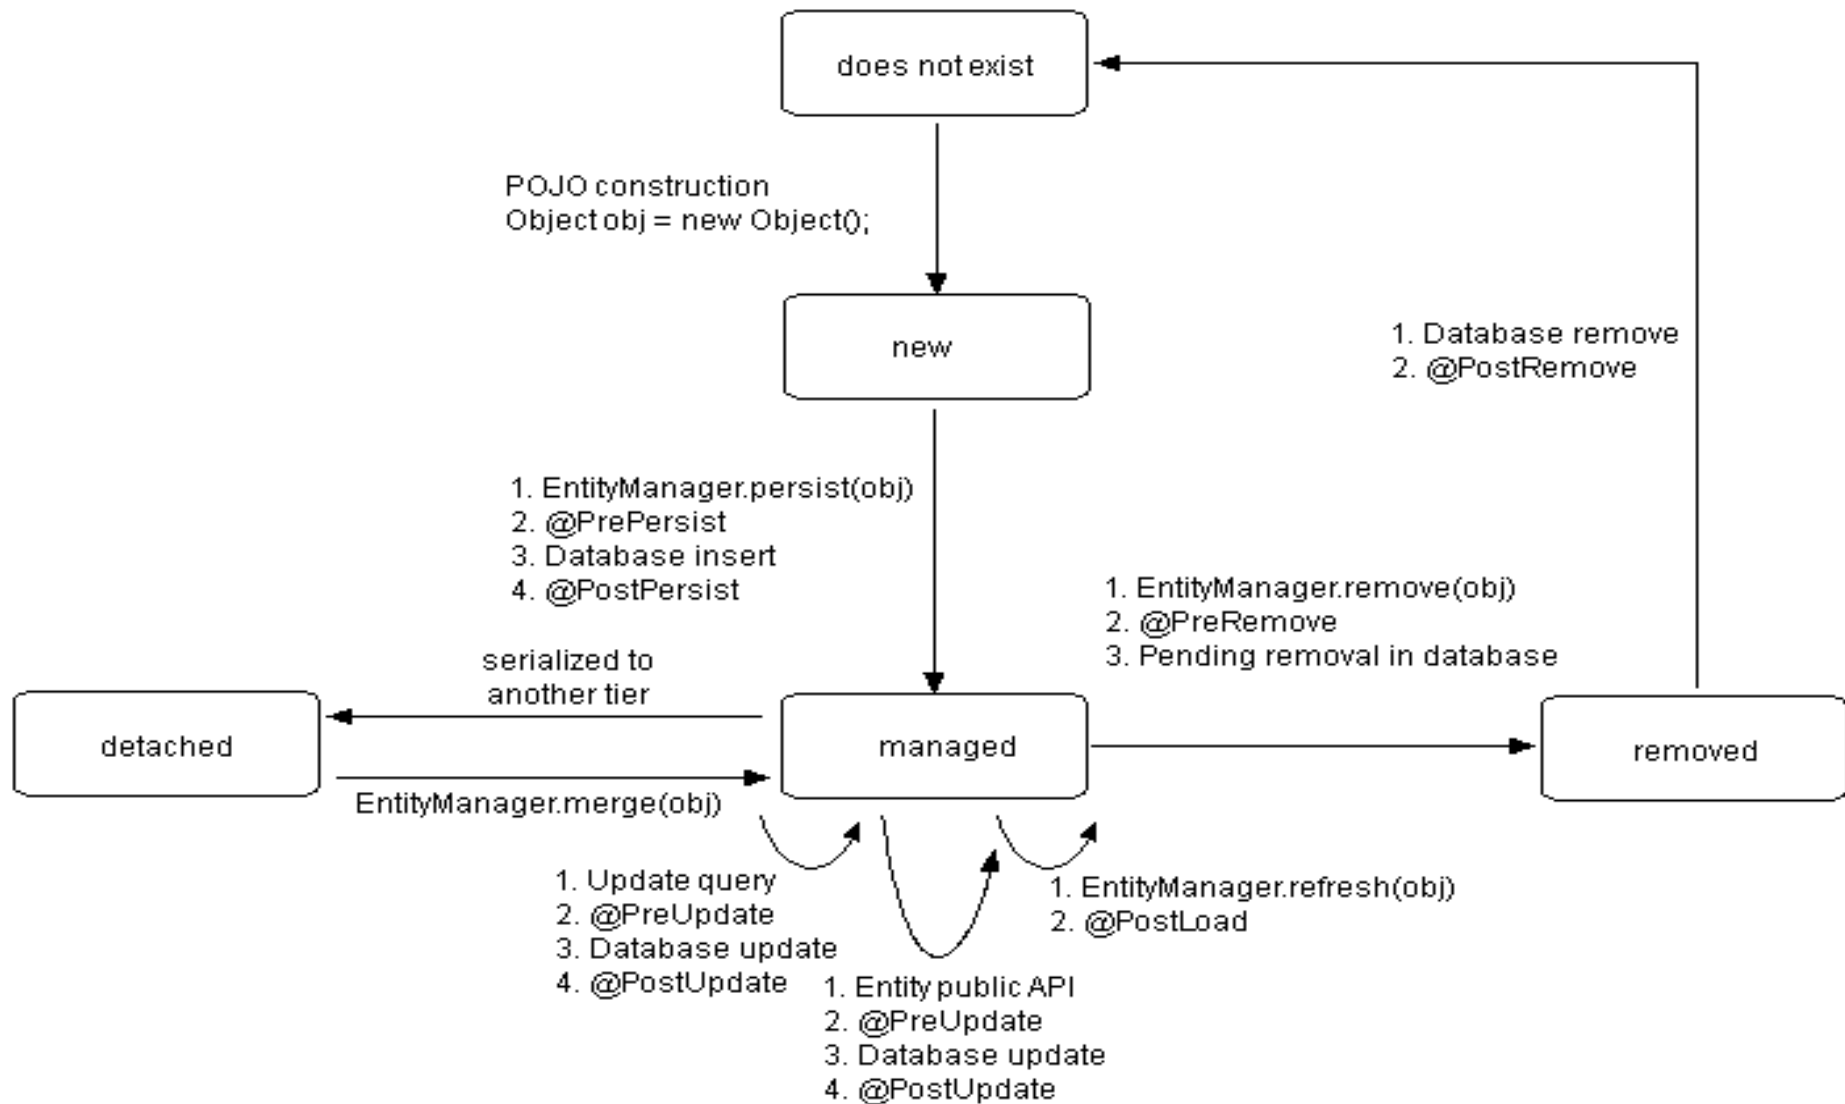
does not exist

POJO construction
Object obj = new Object();

new

1. Database remove
2. @PostRemove

1. EntityManager.persist(obj)
2. @PrePersist
3. Database insert
4. @PostPersist

1. EntityManager.remove(obj)
2. @PreRemove
3. Pending removal in database

serialized to another tier

detached

managed

removed

EntityManager.merge(obj)

1. Update query
2. @PreUpdate
3. Database update
4. @PostUpdate

1. EntityManager.refresh(obj)
2. @PostLoad

1. Entity public API
2. @PreUpdate
3. Database update
4. @PostUpdate